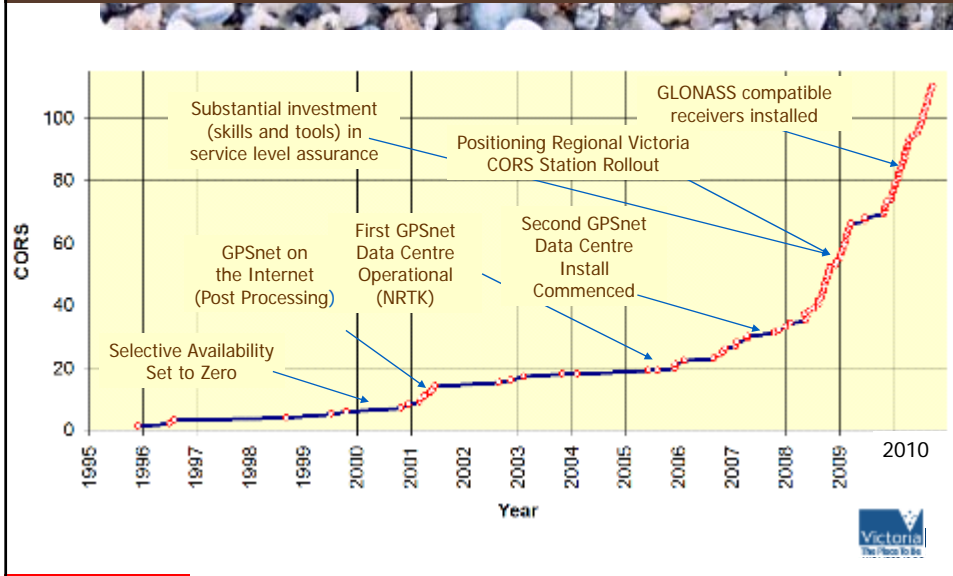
GLONASS compatible receivers installed

Substantial investment (skills and tools) in service level assurance

Positioning Regional Victoria CORS Station Rollout

First GPSnet Data Centre Operational (NRTK)

Second GPSnet Data Centre Install Commenced

GPSnet on the Internet (Post Processing)

Selective Availability Set to Zero

100
80
60
40
20
0

CORS

1995 1996 1997 1998 1999 2000 2001 2002 2003 2004 2005 2006 2007 2008 2009 2010

Year

Victoria
The Place To Be